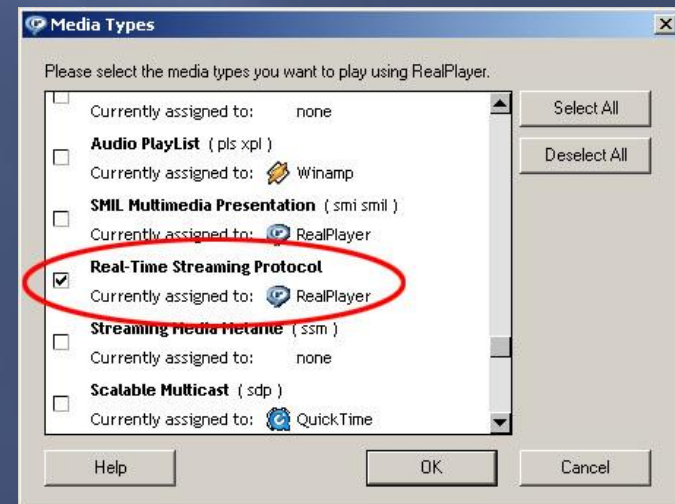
Media Types

Please select the media types you want to play using RealPlayer.

Currently assigned to: none

Audio PlayList ( pls xpl )
Currently assigned to: Winamp

SMIL Multimedia Presentation ( smi smil )
Currently assigned to: RealPlayer

Real-Time Streaming Protocol
Currently assigned to: RealPlayer

Streaming Media Metafile ( ssm )
Currently assigned to: none

Scalable Multicast ( sdp )
Currently assigned to: QuickTime

Select All

Deselect All

Help

OK

Cancel